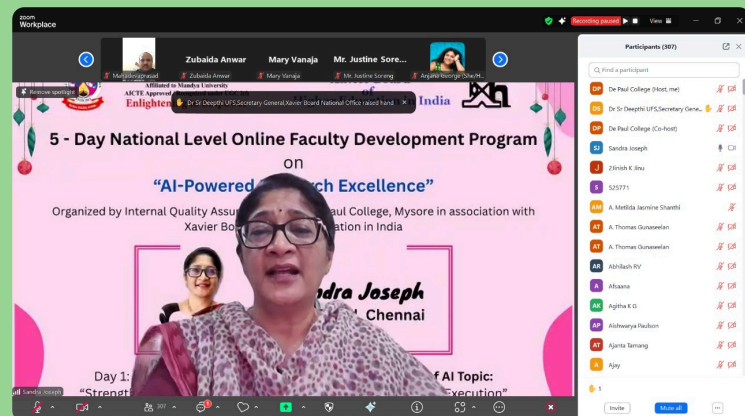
zoom Workplace

Recording paused

View

Participants (307)

Find a participant

Muralidharaprasad

Zubaida Anwar

Mary Vanaja

Mr. Justine Sore...

Zubaida Anwar

Mary Vanaja

Mr. Justine Soreng

Anjana George (She/H...

Remove spotlight

Affiliated to Mandya University

AICTE Approved

Enlighten

India

Dr Sr Deepthi UFS,Secretary General,Xavier Board National Office raised hand

5 - Day National Level Online Faculty Development Program

on

“AI-Powered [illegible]rch Excellence”

Organized by Internal Quality Assu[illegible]aul College, Mysore in association with Xavier Bo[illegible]ation in India

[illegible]ndra Joseph

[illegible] Chennai

Day 1:

“Streng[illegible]

of AI Topic:

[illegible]xecution”

Sandra Joseph

De Paul College (Host, me)

Dr Sr Deepthi UFS,Secretary Gene...

De Paul College (Co-host)

Sandra Joseph

Z.Binish K Jinu

525771

A. Metilda Jasmine Shanthi

A. Thomas Gunaseelan

A. Thomas Gunaseelan

Abhilash RV

Afsaana

Agitha K G

Aishwarya Paulson

Ajanta Tamang

Ajay

1

307

Invite

Mute all